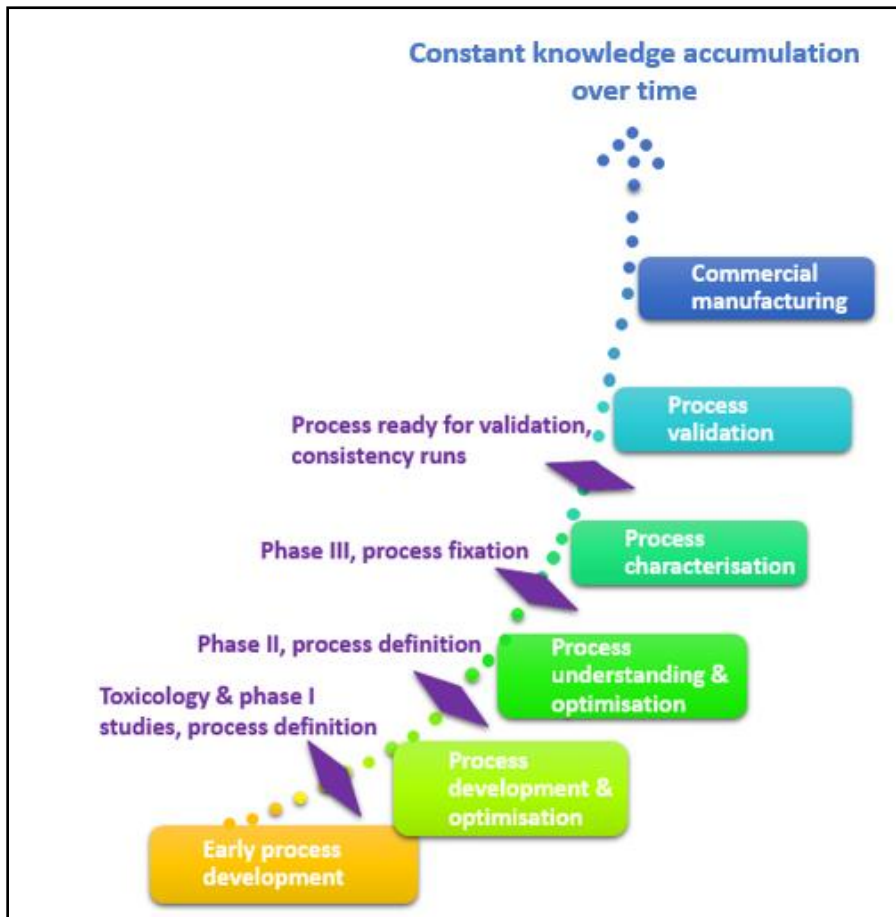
Constant knowledge accumulation over time

Commercial manufacturing

Process validation

Process ready for validation, consistency runs

Process characterisation

Phase III, process fixation

Phase II, process definition

Process understanding & optimisation

Toxicology & phase I studies, process definition

Process development & optimisation

Early process development